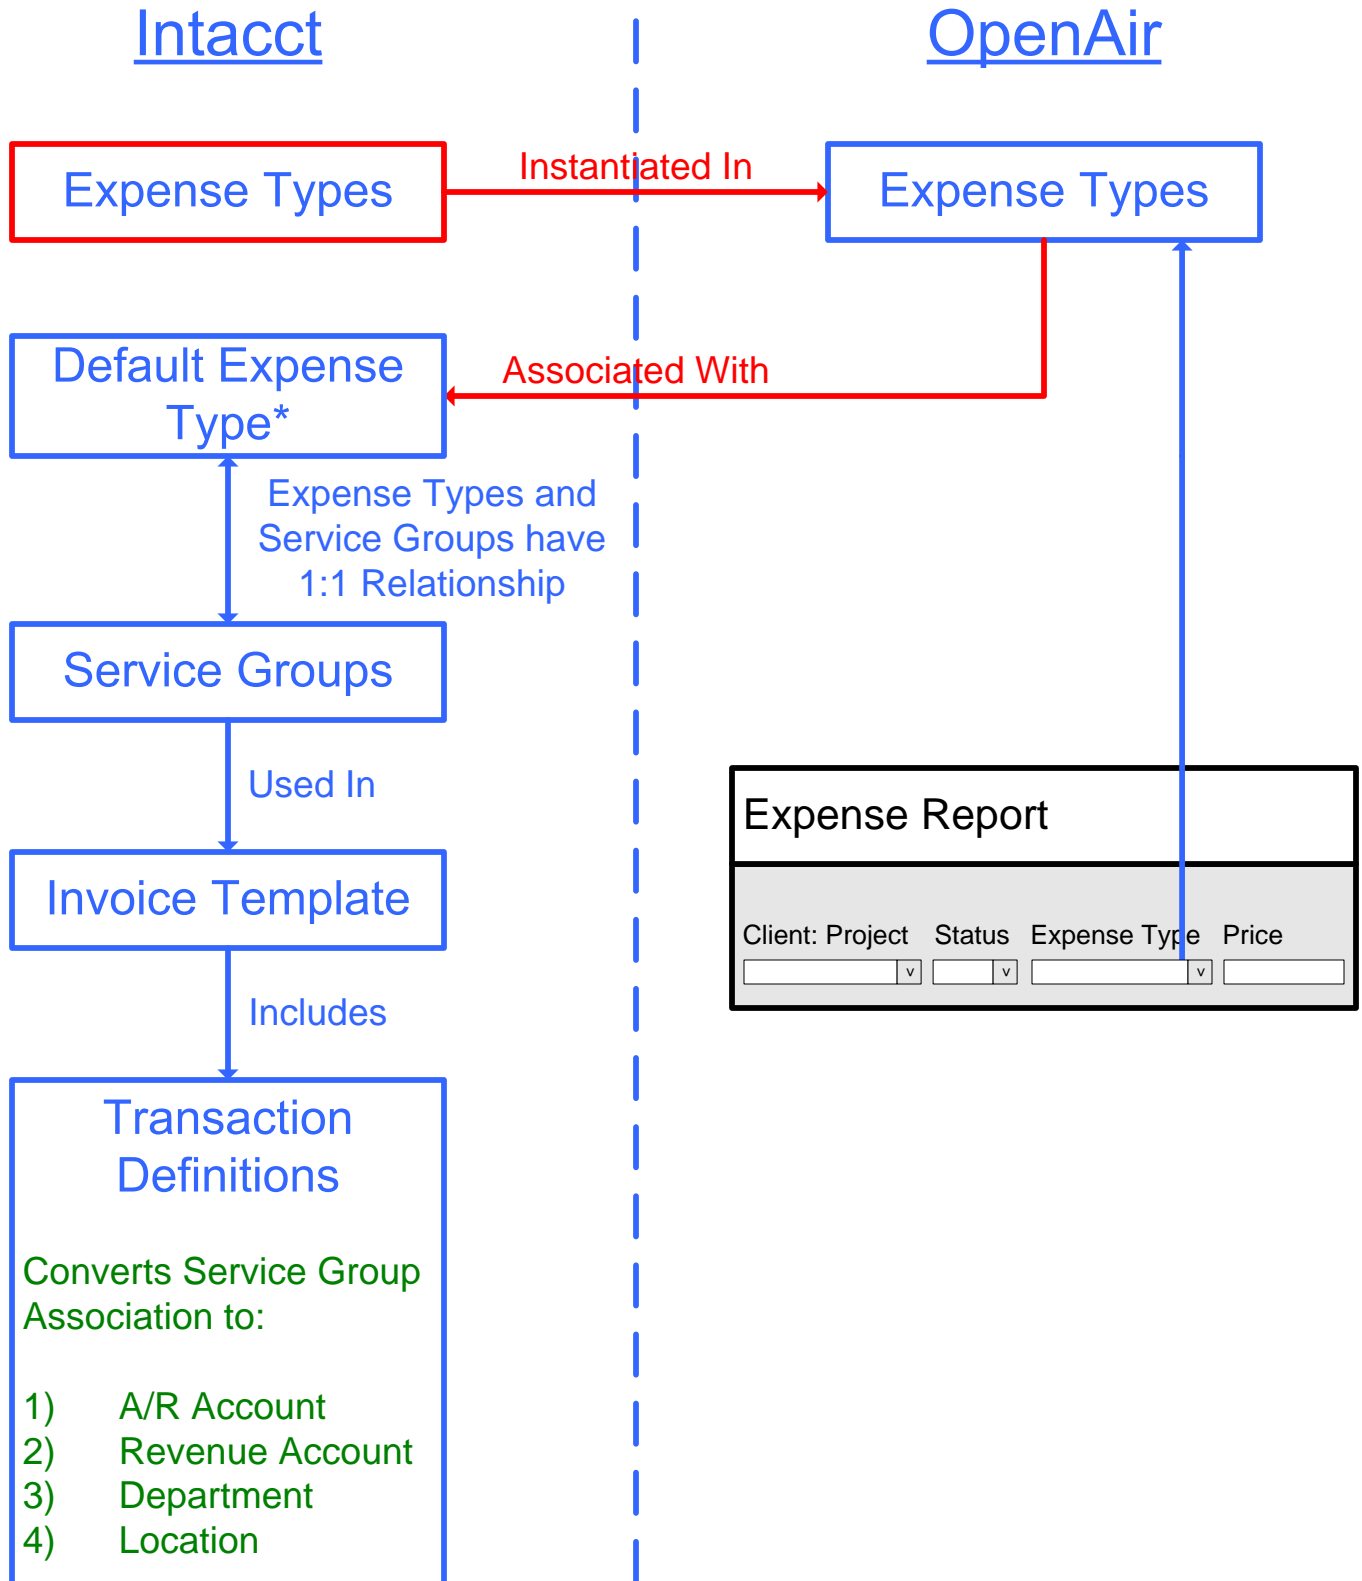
Intacct

OpenAir

Expense Types

Instantiated In

Expense Types

Default Expense Type*

Associated With

Expense Types and Service Groups have 1:1 Relationship

Service Groups

Used In

Invoice Template

Includes

Transaction Definitions

Converts Service Group Association to:

1) A/R Account
2) Revenue Account
3) Department
4) Location

Expense Report

Client: Project Status Expense Type Price

v v v